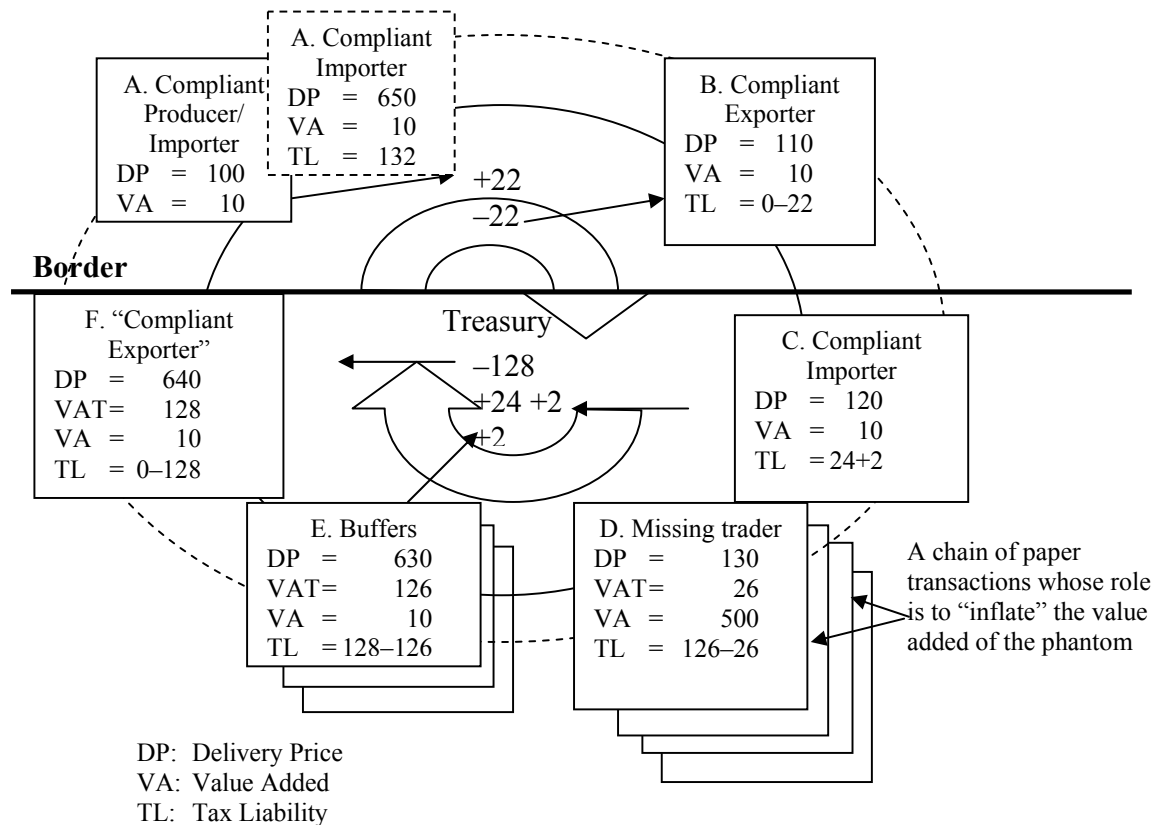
A. Compliant Importer
DP = 650
VA = 10
TL = 132

A. Compliant Producer/ Importer
DP = 100
VA = 10

B. Compliant Exporter
DP = 110
VA = 10
TL = 0–22

+22
–22

Border

Treasury

F. "Compliant Exporter"
DP = 640
VAT= 128
VA = 10
TL = 0–128

–128
+24 +2
+2

C. Compliant Importer
DP = 120
VA = 10
TL = 24+2

E. Buffers
DP = 630
VAT= 126
VA = 10
TL = 128–126

D. Missing trader
DP = 130
VAT= 26
VA = 500
TL = 126–26

A chain of paper transactions whose role is to "inflate" the value added of the phantom

DP: Delivery Price
VA: Value Added
TL: Tax Liability